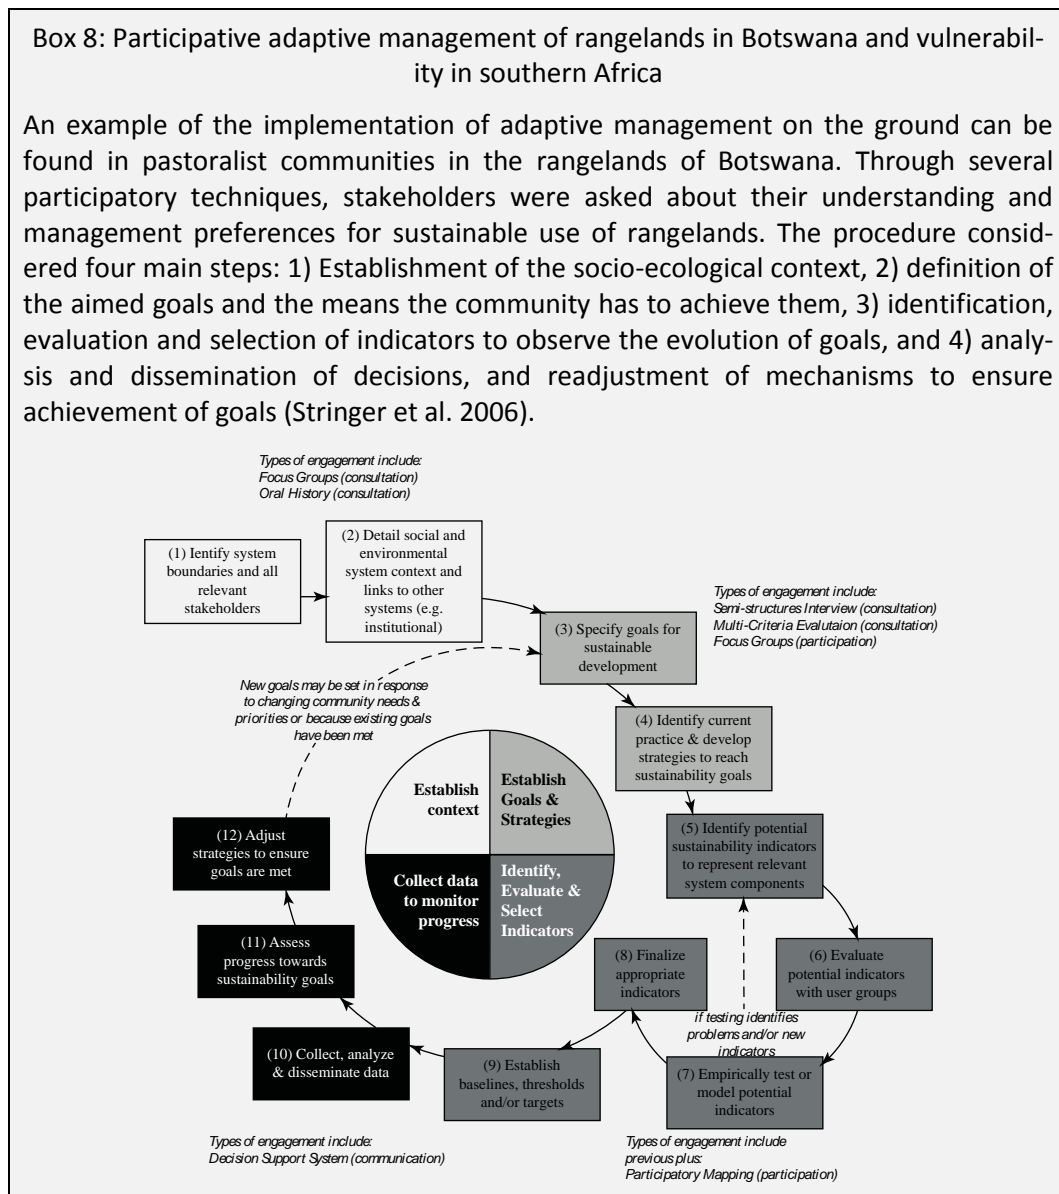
Box 8: Participative adaptive management of rangelands in Botswana and vulnerability in southern Africa

An example of the implementation of adaptive management on the ground can be found in pastoralist communities in the rangelands of Botswana. Through several participatory techniques, stakeholders were asked about their understanding and management preferences for sustainable use of rangelands. The procedure considered four main steps: 1) Establishment of the socio-ecological context, 2) definition of the aimed goals and the means the community has to achieve them, 3) identification, evaluation and selection of indicators to observe the evolution of goals, and 4) analysis and dissemination of decisions, and readjustment of mechanisms to ensure achievement of goals (Stringer et al. 2006).

Types of engagement include:
Focus Groups (consultation)
Oral History (consultation)

(1) Ientify system boundaries and all relevant stakeholders

(2) Detail social and environmental system context and links to other systems (e.g. institutional)

Types of engagement include:
Semi-structures Interview (consultation)
Multi-Criteria Evalutaion (consultation)
Focus Groups (participation)

(3) Specify goals for sustainable development

New goals may be set in response to changing community needs & priorities or because existing goals have been met

(4) Identify current practice & develop strategies to reach sustainability goals

Establish context

Establish Goals & Strategies

Collect data to monitor progress

Identify, Evaluate & Select Indicators

(5) Identify potential sustainability indicators to represent relevant system components

(12) Adjust strategies to ensure goals are met

(11) Assess progress towards sustainability goals

(8) Finalize appropriate indicators

(6) Evaluate potential indicators with user groups

if testing identifies problems and/or new indicators

(10) Collect, analyze & disseminate data

(9) Establish baselines, thresholds and/or targets

(7) Empirically test or model potential indicators

Types of engagement include:
Decision Support System (communication)

Types of engagement include previous plus:
Participatory Mapping (participation)